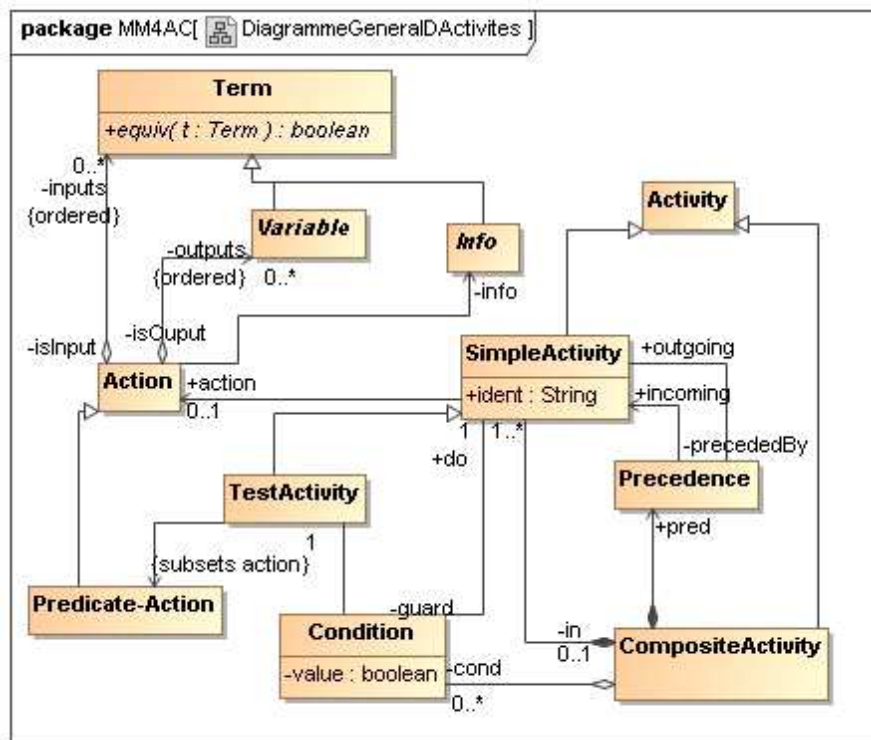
package MM4AC[ DiagrammeGeneralDActivites ]

Term

+equiv( t : Term ) : boolean

0..*
-inputs
{ordered}

Variable

-outputs
{ordered} 0..*

Info

-info

Activity

-isInput

-isOuput

Action

+action
0..1

SimpleActivity

+ident : String

+outgoing

+incoming

1 1..*

+do

-precededBy

TestActivity

Precedence

1

{subsets action}

+pred

Predicate-Action

-guard

Condition

-value : boolean

-cond

0..*

-in
0..1

CompositeActivity